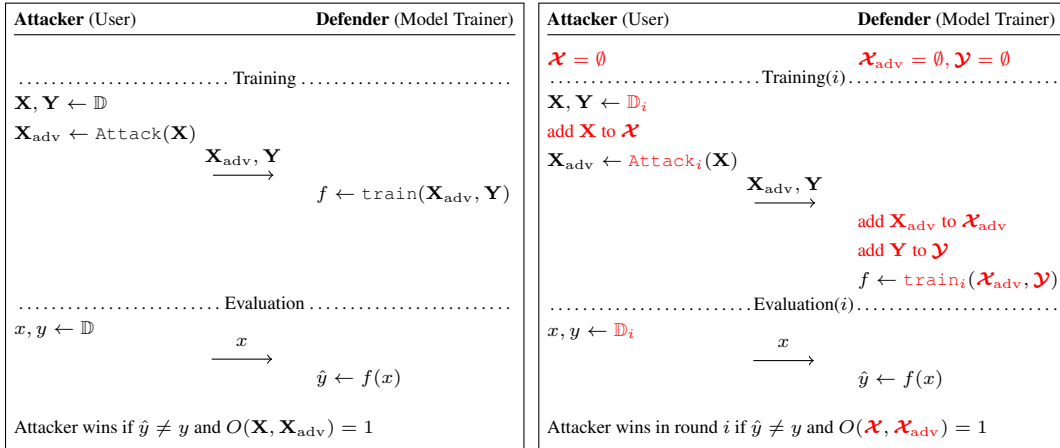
**Attacker** (User) **Defender** (Model Trainer)

Training

$\mathbf{X}, \mathbf{Y} \leftarrow \mathbb{D}$

$\mathbf{X}_{\text{adv}} \leftarrow \texttt{Attack}(\mathbf{X})$

$\xrightarrow{\mathbf{X}_{\text{adv}}, \mathbf{Y}}$

$f \leftarrow \texttt{train}(\mathbf{X}_{\text{adv}}, \mathbf{Y})$

Evaluation

$x, y \leftarrow \mathbb{D}$

$\xrightarrow{x}$

$\hat{y} \leftarrow f(x)$

Attacker wins if $\hat{y} \neq y$ and $O(\mathbf{X}, \mathbf{X}_{\text{adv}}) = 1$

**Attacker** (User) **Defender** (Model Trainer)

$\boldsymbol{\mathcal{X}} = \emptyset$ $\boldsymbol{\mathcal{X}}_{\text{adv}} = \emptyset, \boldsymbol{\mathcal{Y}} = \emptyset$

Training$(i)$

$\mathbf{X}, \mathbf{Y} \leftarrow \mathbb{D}_i$

add $\mathbf{X}$ to $\boldsymbol{\mathcal{X}}$

$\mathbf{X}_{\text{adv}} \leftarrow \texttt{Attack}_i(\mathbf{X})$

$\xrightarrow{\mathbf{X}_{\text{adv}}, \mathbf{Y}}$

add $\mathbf{X}_{\text{adv}}$ to $\boldsymbol{\mathcal{X}}_{\text{adv}}$

add $\mathbf{Y}$ to $\boldsymbol{\mathcal{Y}}$

$f \leftarrow \texttt{train}_i(\boldsymbol{\mathcal{X}}_{\text{adv}}, \boldsymbol{\mathcal{Y}})$

Evaluation$(i)$

$x, y \leftarrow \mathbb{D}_i$

$\xrightarrow{x}$

$\hat{y} \leftarrow f(x)$

Attacker wins in round $i$ if $\hat{y} \neq y$ and $O(\boldsymbol{\mathcal{X}}, \boldsymbol{\mathcal{X}}_{\text{adv}}) = 1$